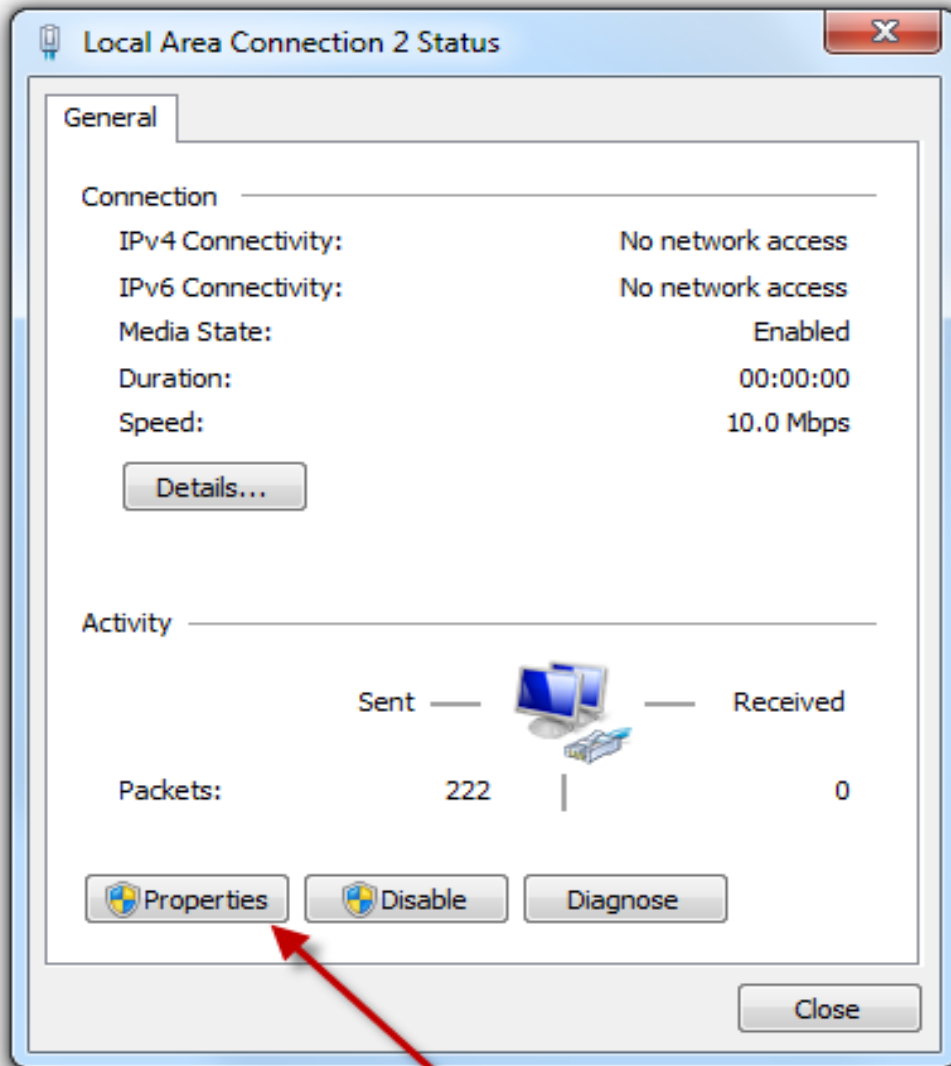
Local Area Connection 2 Status

General

Connection

IPv4 Connectivity: No network access

IPv6 Connectivity: No network access

Media State: Enabled

Duration: 00:00:00

Speed: 10.0 Mbps

Details...

Activity

Sent Received

Packets: 222 0

Properties Disable Diagnose

Close